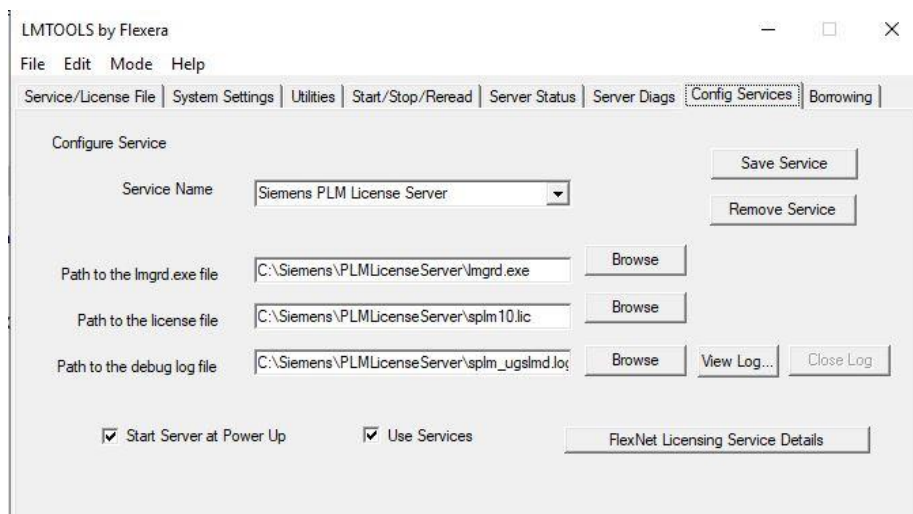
LMTOOLS by Flexera

File Edit Mode Help

Service/License File | System Settings | Utilities | Start/Stop/Reread | Server Status | Server Diags | Config Services | Borrowing

Configure Service

Save Service

Service Name

Siemens PLM License Server

Remove Service

Path to the lmgrd.exe file

C:\Siemens\PLMLicenseServer\lmgrd.exe

Browse

Path to the license file

C:\Siemens\PLMLicenseServer\splm10.lic

Browse

Path to the debug log file

C:\Siemens\PLMLicenseServer\splm_ugslmd.lo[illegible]

Browse

View Log...

Close Log

Start Server at Power Up

Use Services

FlexNet Licensing Service Details